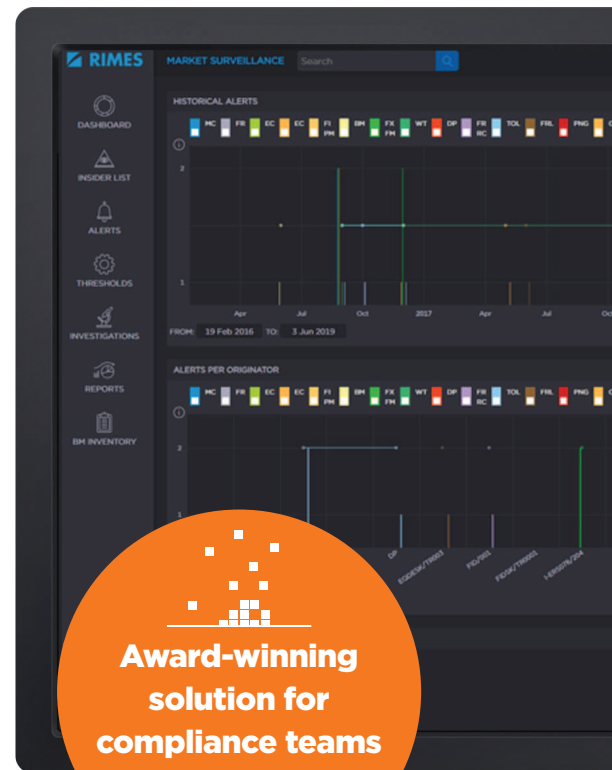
RIMES MARKET SURVEILLANCE Search

DASHBOARD
INSIDER LIST
ALERTS
THRESHOLDS
INVESTIGATIONS
REPORTS
BM INVENTORY

HISTORICAL ALERTS
MC FR EC EC FI PM BM FX FM WT DP FR RC TOL FRL PNG
2
1
Apr Jul Oct 2017 Apr Jul Oc
FROM: 19 Feb 2016 TO: 3 Jun 2019

ALERTS PER ORIGINATOR
MC FR EC EC FI PM BM FX FM WT DP FR RC TOL FRL PNG
2
1
DP EQDESK/TR003 FID/001 FIDESK/TR001 I-RESUS/204

Award-winning solution for compliance teams